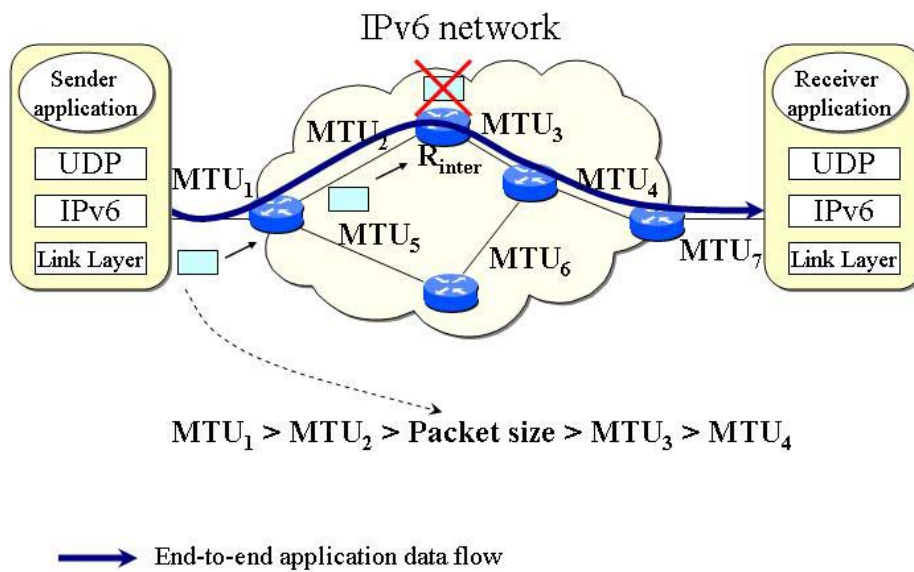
IPv6 network

Sender application

UDP

IPv6

Link Layer

MTU$_1$

MTU$_2$

MTU$_3$

R$_{inter}$

MTU$_4$

MTU$_5$

MTU$_6$

MTU$_7$

Receiver application

UDP

IPv6

Link Layer

MTU$_1$ > MTU$_2$ > Packet size > MTU$_3$ > MTU$_4$

End-to-end application data flow